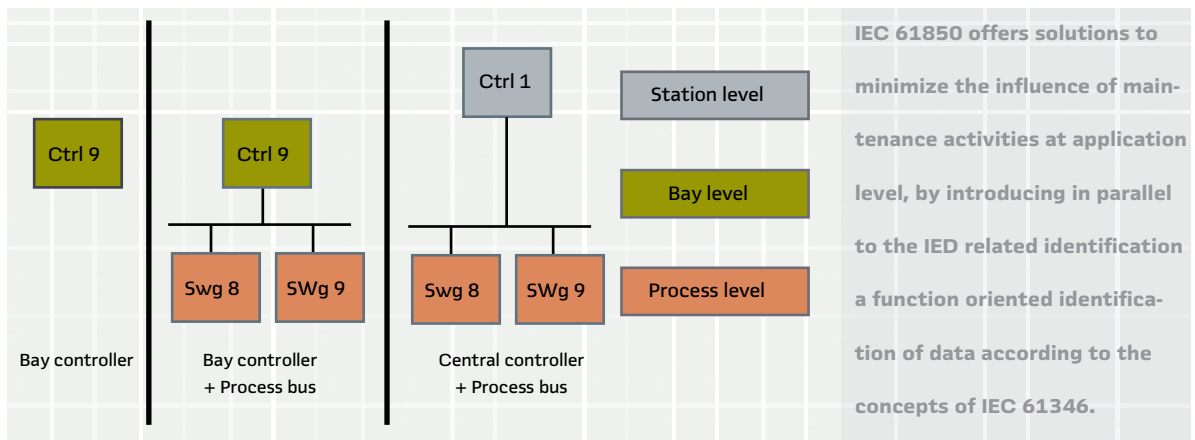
Ctrl 9

Bay controller

Ctrl 9

Swg 8

SWg 9

Bay controller + Process bus

Ctrl 1

Swg 8

SWg 9

Central controller + Process bus

Station level

Bay level

Process level

IEC 61850 offers solutions to minimize the influence of maintenance activities at application level, by introducing in parallel to the IED related identification a function oriented identification of data according to the concepts of IEC 61346.